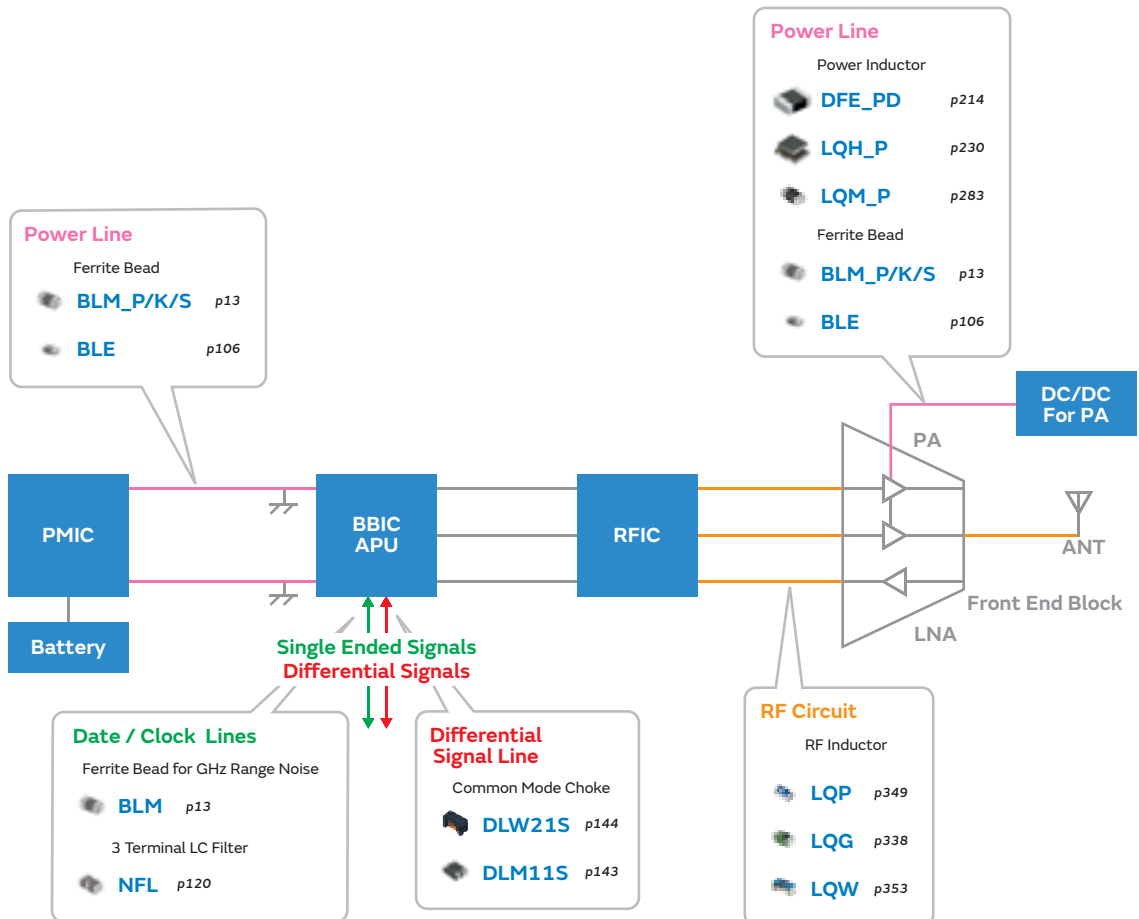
Power Line

Power Inductor

DFE_PD p214

LQH_P p230

LQM_P p283

Ferrite Bead

BLM_P/K/S p13

BLE p106

Power Line

Ferrite Bead

BLM_P/K/S p13

BLE p106

DC/DC For PA

PA

PMIC

BBIC APU

RFIC

ANT

Battery

Front End Block

LNA

Single Ended Signals
Differential Signals

Date / Clock Lines

Ferrite Bead for GHz Range Noise

BLM p13

3 Terminal LC Filter

NFL p120

Differential Signal Line

Common Mode Choke

DLW21S p144

DLM11S p143

RF Circuit

RF Inductor

LQP p349

LQG p338

LQW p353